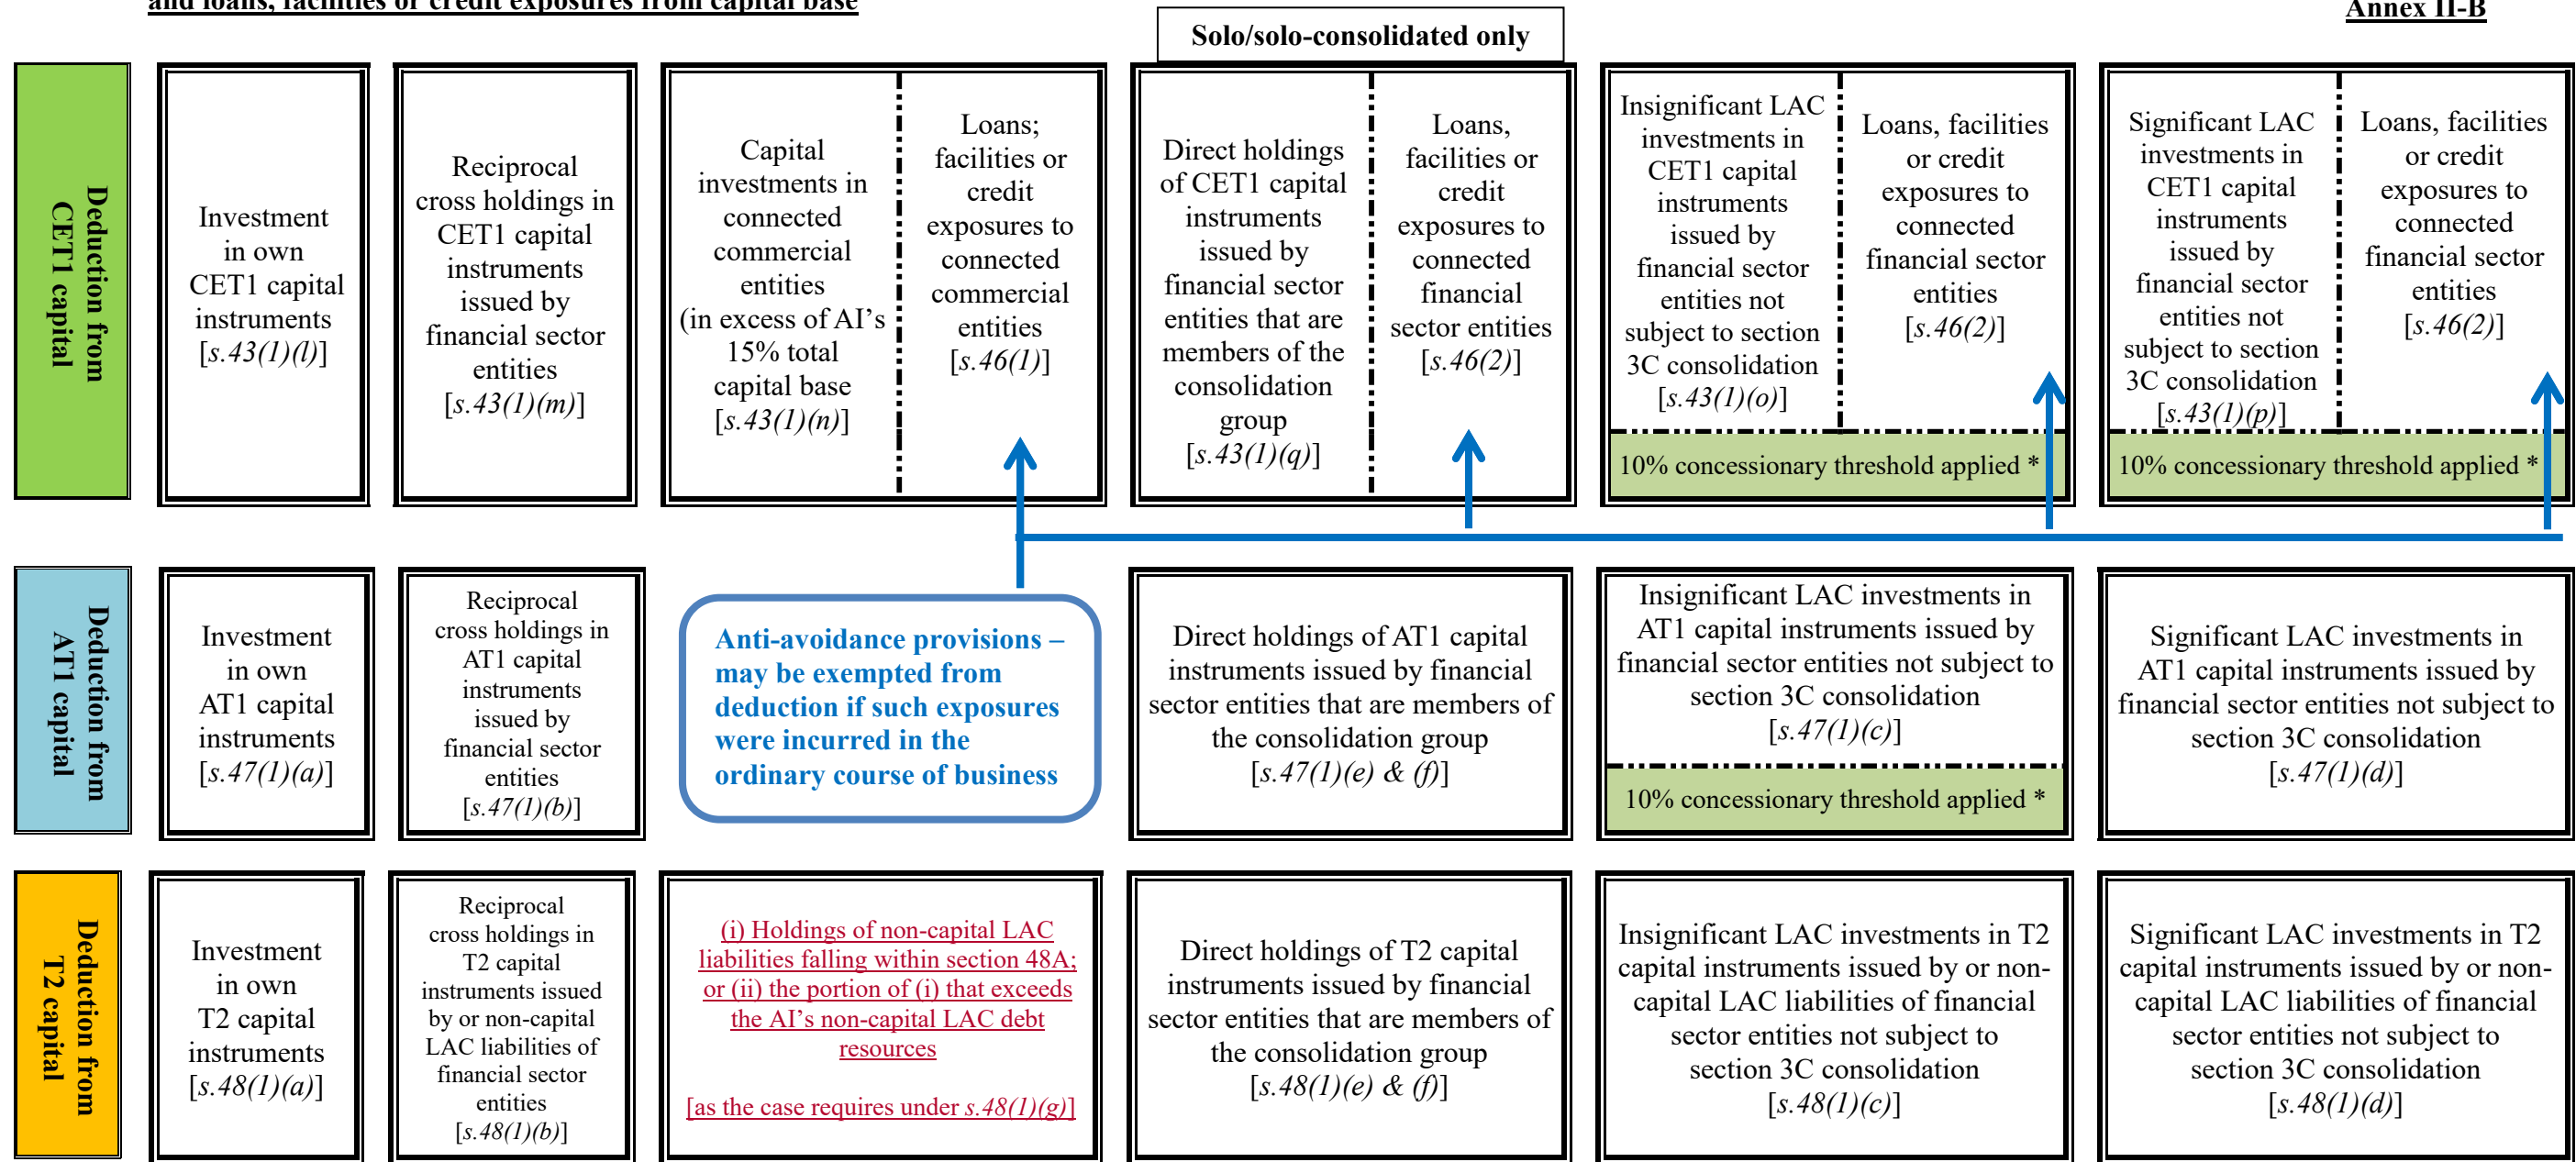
and loans, facilities or credit exposures from capital base

Annex II-B

Solo/solo-consolidated only

Deduction from CET1 capital

Investment in own CET1 capital instruments [s.43(1)(l)]

Reciprocal cross holdings in CET1 capital instruments issued by financial sector entities [s.43(1)(m)]

Capital investments in connected commercial entities (in excess of AI's 15% total capital base [s.43(1)(n)]

Loans; facilities or credit exposures to connected commercial entities [s.46(1)]

Direct holdings of CET1 capital instruments issued by financial sector entities that are members of the consolidation group [s.43(1)(q)]

Loans, facilities or credit exposures to connected financial sector entities [s.46(2)]

Insignificant LAC investments in CET1 capital instruments issued by financial sector entities not subject to section 3C consolidation [s.43(1)(o)]

Loans, facilities or credit exposures to connected financial sector entities [s.46(2)]

10% concessionary threshold applied *

Significant LAC investments in CET1 capital instruments issued by financial sector entities not subject to section 3C consolidation [s.43(1)(p)]

Loans, facilities or credit exposures to connected financial sector entities [s.46(2)]

10% concessionary threshold applied *

Deduction from AT1 capital

Investment in own AT1 capital instruments [s.47(1)(a)]

Reciprocal cross holdings in AT1 capital instruments issued by financial sector entities [s.47(1)(b)]

Anti-avoidance provisions – may be exempted from deduction if such exposures were incurred in the ordinary course of business

Direct holdings of AT1 capital instruments issued by financial sector entities that are members of the consolidation group [s.47(1)(e) & (f)]

Insignificant LAC investments in AT1 capital instruments issued by financial sector entities not subject to section 3C consolidation [s.47(1)(c)]

10% concessionary threshold applied *

Significant LAC investments in AT1 capital instruments issued by financial sector entities not subject to section 3C consolidation [s.47(1)(d)]

Deduction from T2 capital

Investment in own T2 capital instruments [s.48(1)(a)]

Reciprocal cross holdings in T2 capital instruments issued by or non-capital LAC liabilities of financial sector entities [s.48(1)(b)]

(i) Holdings of non-capital LAC liabilities falling within section 48A; or (ii) the portion of (i) that exceeds the AI's non-capital LAC debt resources

[as the case requires under s.48(1)(g)]

Direct holdings of T2 capital instruments issued by financial sector entities that are members of the consolidation group [s.48(1)(e) & (f)]

Insignificant LAC investments in T2 capital instruments issued by or non-capital LAC liabilities of financial sector entities not subject to section 3C consolidation [s.48(1)(c)]

Significant LAC investments in T2 capital instruments issued by or non-capital LAC liabilities of financial sector entities not subject to section 3C consolidation [s.48(1)(d)]